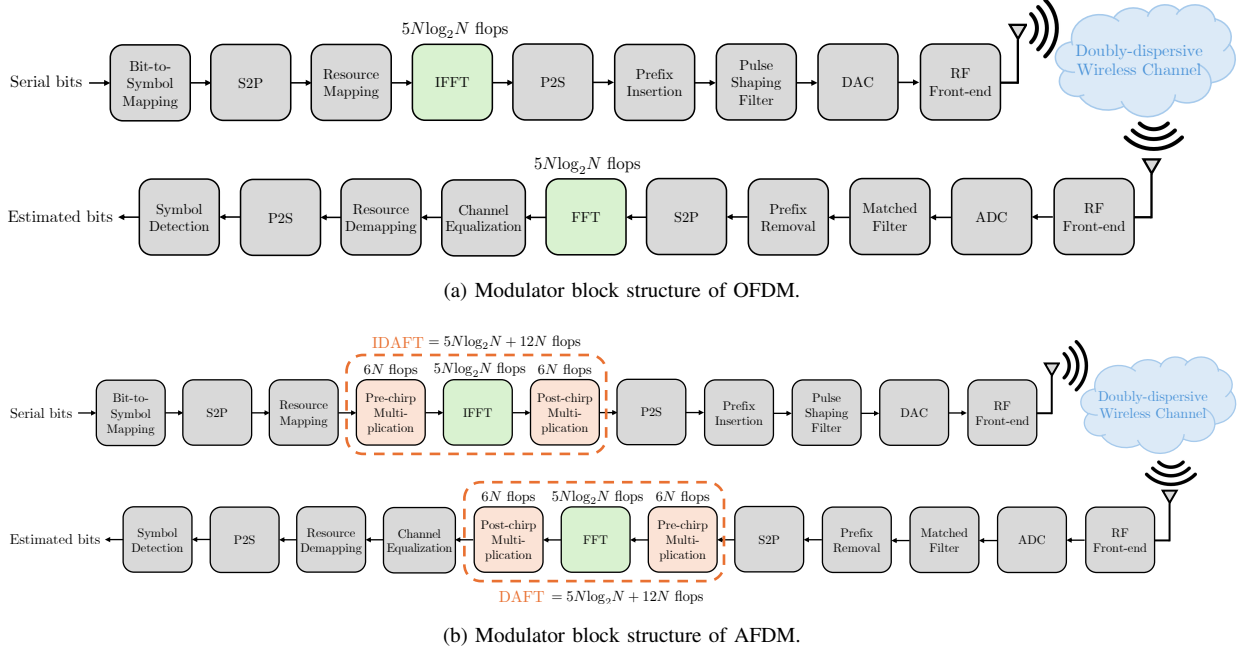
$5N\log_2 N$ flops

Serial bits

Bit-to-Symbol Mapping

S2P

Resource Mapping

IFFT

P2S

Prefix Insertion

Pulse Shaping Filter

DAC

RF Front-end

Doubly-dispersive Wireless Channel

$5N\log_2 N$ flops

Estimated bits

Symbol Detection

P2S

Resource Demapping

Channel Equalization

FFT

S2P

Prefix Removal

Matched Filter

ADC

RF Front-end

(a) Modulator block structure of OFDM.

IDAFT $= 5N\log_2 N + 12N$ flops

$6N$ flops

$5N\log_2 N$ flops

$6N$ flops

Serial bits

Bit-to-Symbol Mapping

S2P

Resource Mapping

Pre-chirp Multiplication

IFFT

Post-chirp Multiplication

P2S

Prefix Insertion

Pulse Shaping Filter

DAC

RF Front-end

Doubly-dispersive Wireless Channel

$6N$ flops

$5N\log_2 N$ flops

$6N$ flops

Estimated bits

Symbol Detection

P2S

Resource Demapping

Channel Equalization

Post-chirp Multiplication

FFT

Pre-chirp Multiplication

S2P

Prefix Removal

Matched Filter

ADC

RF Front-end

DAFT $= 5N\log_2 N + 12N$ flops

(b) Modulator block structure of AFDM.